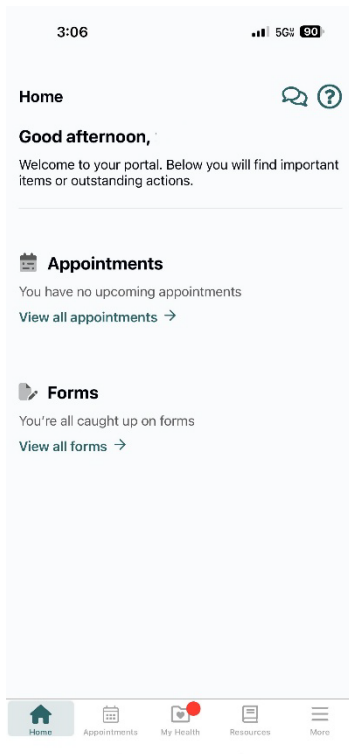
3:06 5G 90

Home

Good afternoon,

Welcome to your portal. Below you will find important items or outstanding actions.

Appointments

You have no upcoming appointments

View all appointments →

Forms

You're all caught up on forms

View all forms →

Home Appointments My Health Resources More